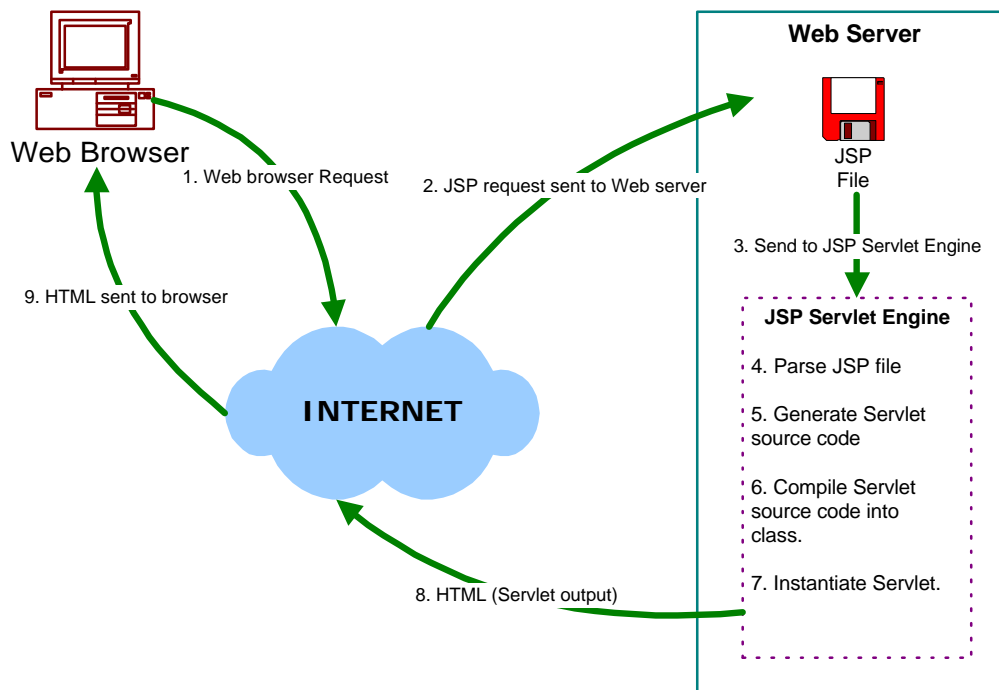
Web Browser

1. Web browser Request

2. JSP request sent to Web server

Web Server

JSP
File

3. Send to JSP Servlet Engine

9. HTML sent to browser

INTERNET

JSP Servlet Engine

4. Parse JSP file

5. Generate Servlet source code

6. Compile Servlet source code into class.

7. Instantiate Servlet.

8. HTML (Servlet output)